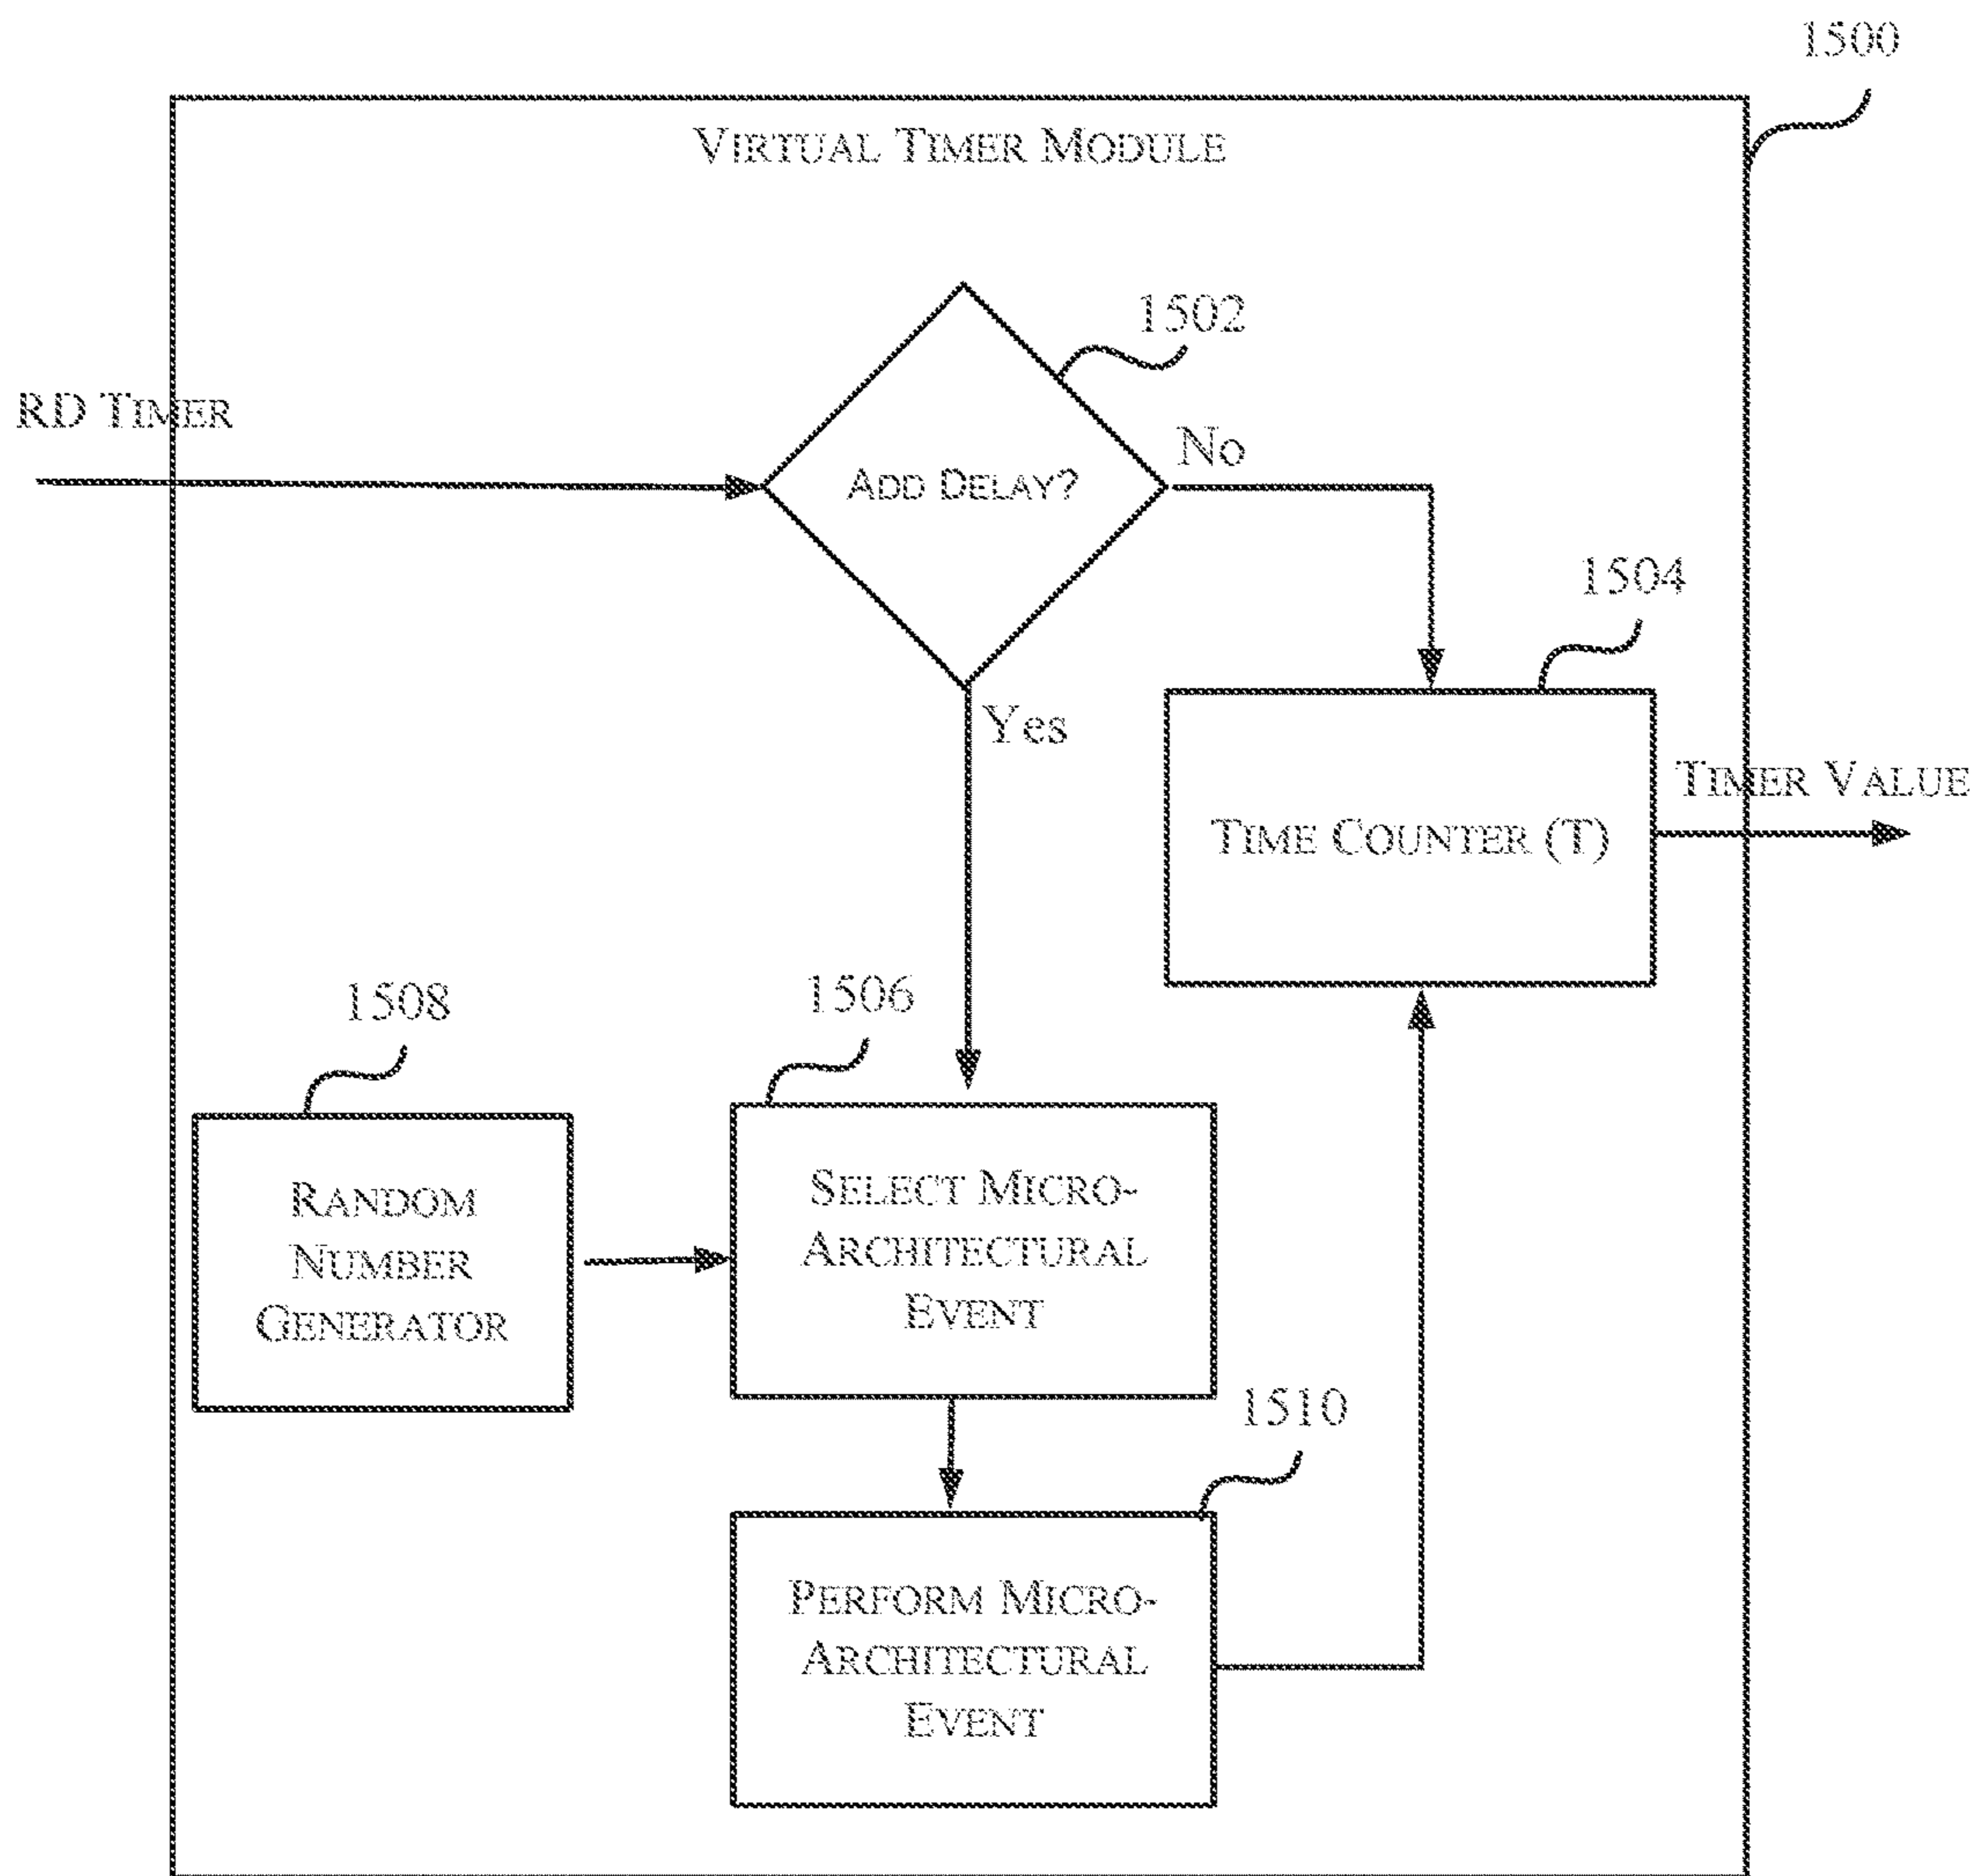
1500

VIRTUAL TIMER MODULE

1502

RD TIMER

ADD DELAY?

No

1504

Yes

TIMER VALUE

TIME COUNTER (T)

1508

1506

RANDOM NUMBER GENERATOR

SELECT MICRO-ARCHITECTURAL EVENT

1510

PERFORM MICRO-ARCHITECTURAL EVENT